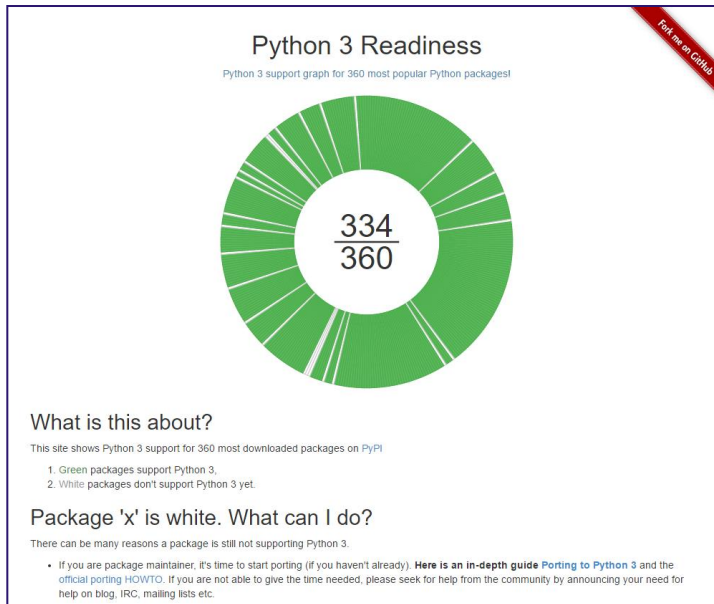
Fork me on GitHub

Python 3 Readiness

Python 3 support graph for 360 most popular Python packages!

$\frac{334}{360}$

What is this about?

This site shows Python 3 support for 360 most downloaded packages on PyPI

1. Green packages support Python 3,
2. White packages don't support Python 3 yet.

Package 'x' is white. What can I do?

There can be many reasons a package is still not supporting Python 3.

- If you are package maintainer, it's time to start porting (if you haven't already). Here is an in-depth guide Porting to Python 3 and the official porting HOWTO. If you are not able to give the time needed, please seek for help from the community by announcing your need for help on blog, IRC, mailing lists etc.